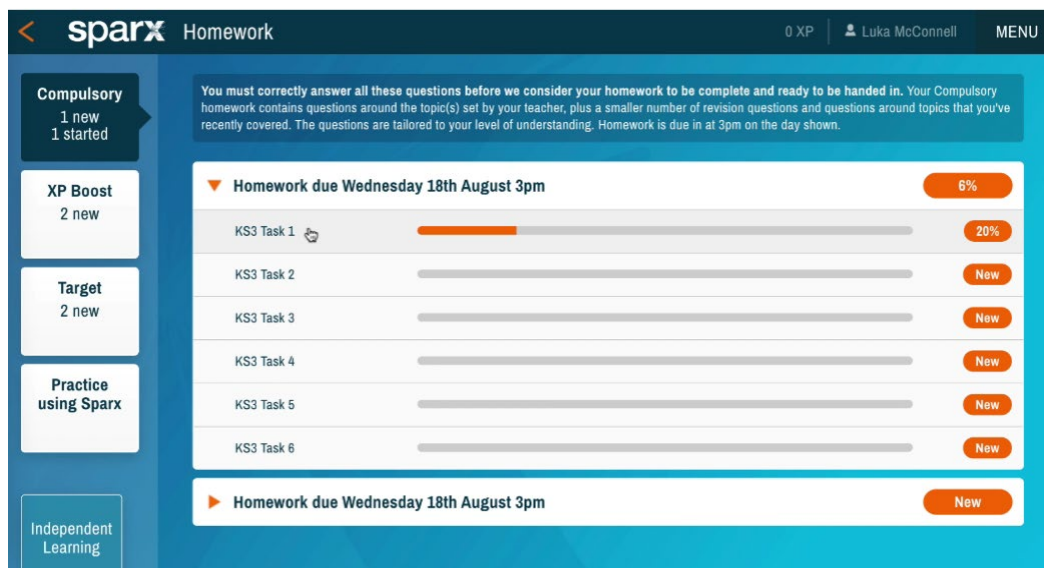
< sparx Homework

0 XP Luka McConnell MENU

Compulsory
1 new
1 started

XP Boost
2 new

Target
2 new

Practice using Sparx

Independent Learning

You must correctly answer all these questions before we consider your homework to be complete and ready to be handed in. Your Compulsory homework contains questions around the topic(s) set by your teacher, plus a smaller number of revision questions and questions around topics that you've recently covered. The questions are tailored to your level of understanding. Homework is due in at 3pm on the day shown.

Homework due Wednesday 18th August 3pm 6%

KS3 Task 1 20%

KS3 Task 2 New

KS3 Task 3 New

KS3 Task 4 New

KS3 Task 5 New

KS3 Task 6 New

Homework due Wednesday 18th August 3pm New